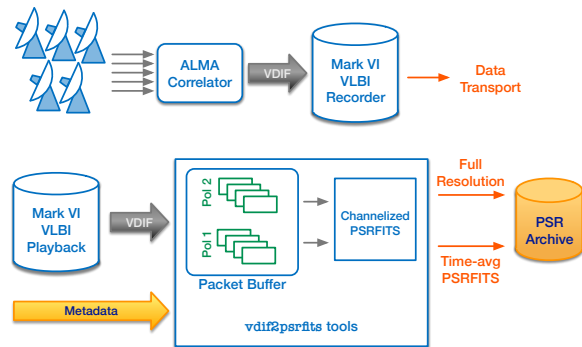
ALMA Correlator

VDIF

Mark VI VLBI Recorder

Data Transport

Mark VI VLBI Playback

VDIF

Pol 2

Pol 1

Packet Buffer

Channelized PSRFITS

Metadata

vdif2psrfits tools

Full Resolution

Time-avg PSRFITS

PSR Archive